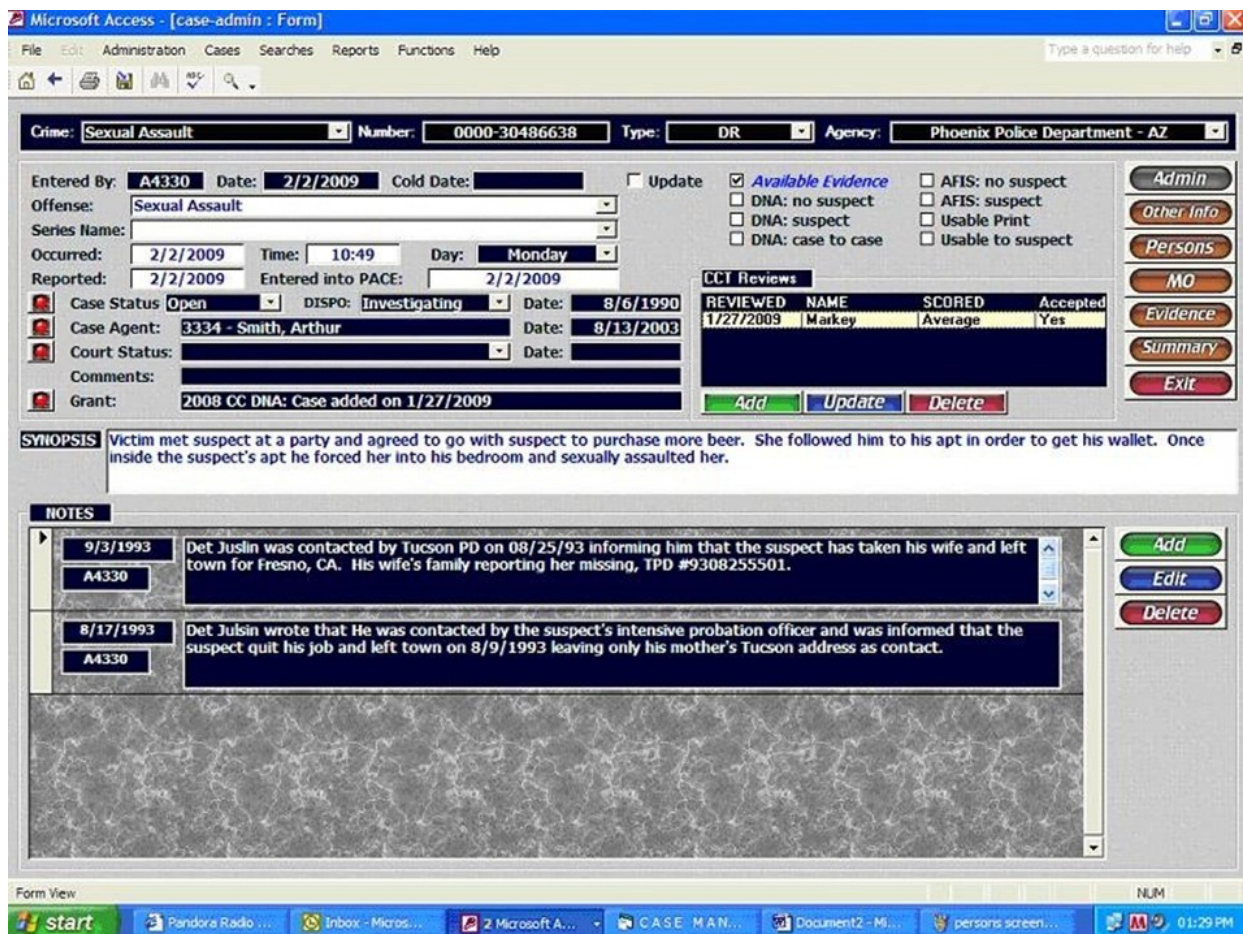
Microsoft Access - [case-admin : Form]

File Edit Administration Cases Searches Reports Functions Help

Type a question for help

Crime: Sexual Assault Number: 0000-30486638 Type: DR Agency: Phoenix Police Department - AZ

Entered By: A4330 Date: 2/2/2009 Cold Date:
Update
Available Evidence
DNA: no suspect
DNA: suspect
DNA: case to case
AFIS: no suspect
AFIS: suspect
Usable Print
Usable to suspect

Admin
Other Info
Persons
MO
Evidence
Summary
Exit

Offense: Sexual Assault
Series Name:
Occurred: 2/2/2009 Time: 10:49 Day: Monday
Reported: 2/2/2009 Entered into PACE: 2/2/2009
Case Status Open DISPO: Investigating Date: 8/6/1990
Case Agent: 3334 - Smith, Arthur Date: 8/13/2003
Court Status: Date:
Comments:
Grant: 2008 CC DNA: Case added on 1/27/2009

CCT Reviews

| REVIEWED | NAME | SCORED | Accepted |
|---|---|---|---|
| 1/27/2009 | Markey | Average | Yes |

Add Update Delete

SYNOPSIS Victim met suspect at a party and agreed to go with suspect to purchase more beer. She followed him to his apt in order to get his wallet. Once inside the suspect's apt he forced her into his bedroom and sexually assaulted her.

NOTES

9/3/1993
A4330
Det Juslin was contacted by Tucson PD on 08/25/93 informing him that the suspect has taken his wife and left town for Fresno, CA. His wife's family reporting her missing, TPD #9308255501.

8/17/1993
A4330
Det Julsin wrote that He was contacted by the suspect's intensive probation officer and was informed that the suspect quit his job and left town on 8/9/1993 leaving only his mother's Tucson address as contact.

Add
Edit
Delete

Form View
NUM

start Pandora Radio ... Inbox - Micros... 2 Microsoft A... CASE MAN... Document2 - Mi... persons screen... 01:29 PM